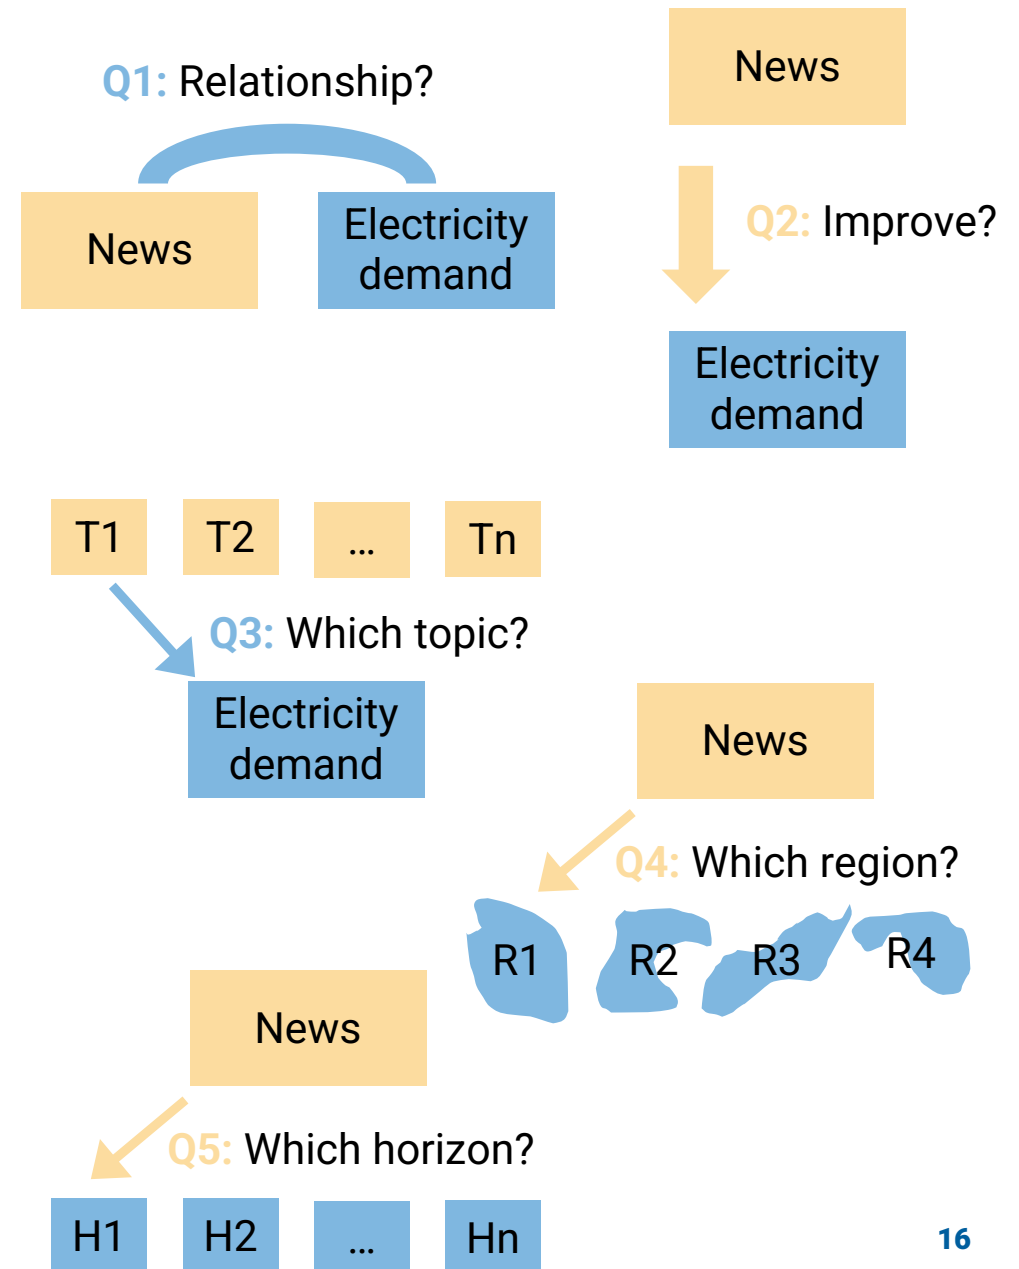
Q1: Relationship?

News

Electricity demand

News

Q2: Improve?

Electricity demand

T1

T2

...

Tn

Q3: Which topic?

Electricity demand

News

Q4: Which region?

R1

R2

R3

R4

News

Q5: Which horizon?

H1

H2

...

Hn

16